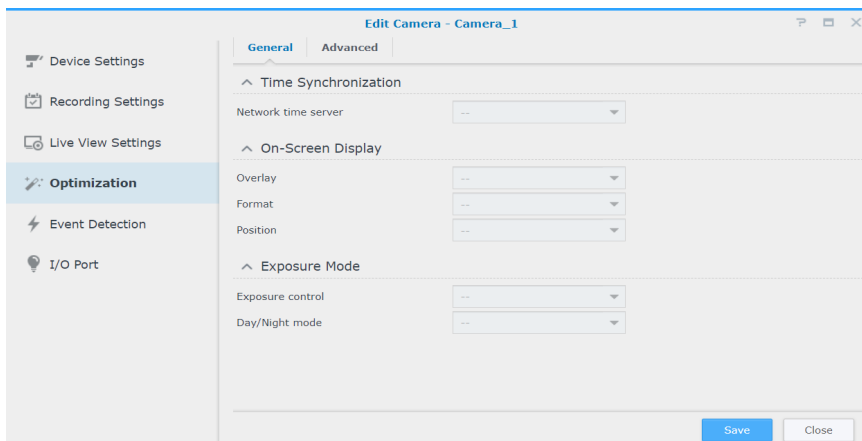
Edit Camera - Camera_1

? ▭ ×

Device Settings

Recording Settings

Live View Settings

Optimization

Event Detection

I/O Port

General | Advanced

^ Time Synchronization

Network time server | --

^ On-Screen Display

Overlay | --

Format | --

Position | --

^ Exposure Mode

Exposure control | --

Day/Night mode | --

Save | Close